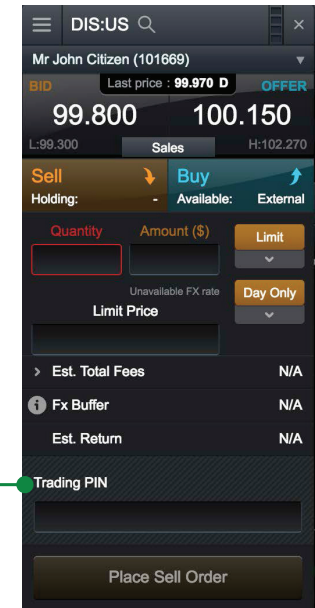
DIS:US

Mr John Citizen (101669)

BID Last price : 99.970 D OFFER

99.800 100.150

L:99.300 Sales H:102.270

Sell
Holding: -

Buy
Available: External

Quantity Amount ($) Limit

Unavailable FX rate Day Only

Limit Price

Est. Total Fees N/A

Fx Buffer N/A

Est. Return N/A

Trading PIN

Place Sell Order